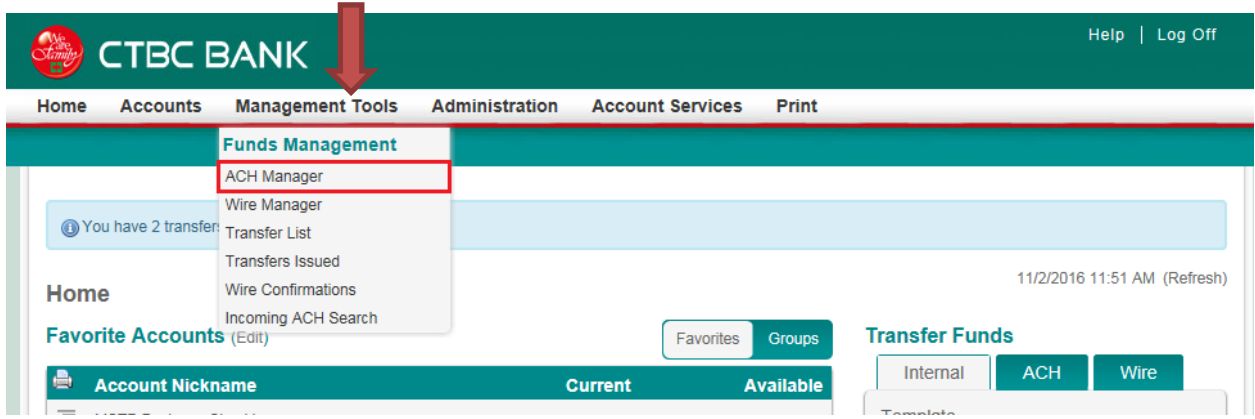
We are family

CTBC BANK

Help | Log Off

Home Accounts Management Tools Administration Account Services Print

Funds Management

ACH Manager

Wire Manager

Transfer List

Transfers Issued

Wire Confirmations

Incoming ACH Search

You have 2 transfers

11/2/2016 11:51 AM (Refresh)

Home

Favorite Accounts (Edit)

Favorites Groups

Transfer Funds

Internal ACH Wire

Account Nickname Current Available

Template